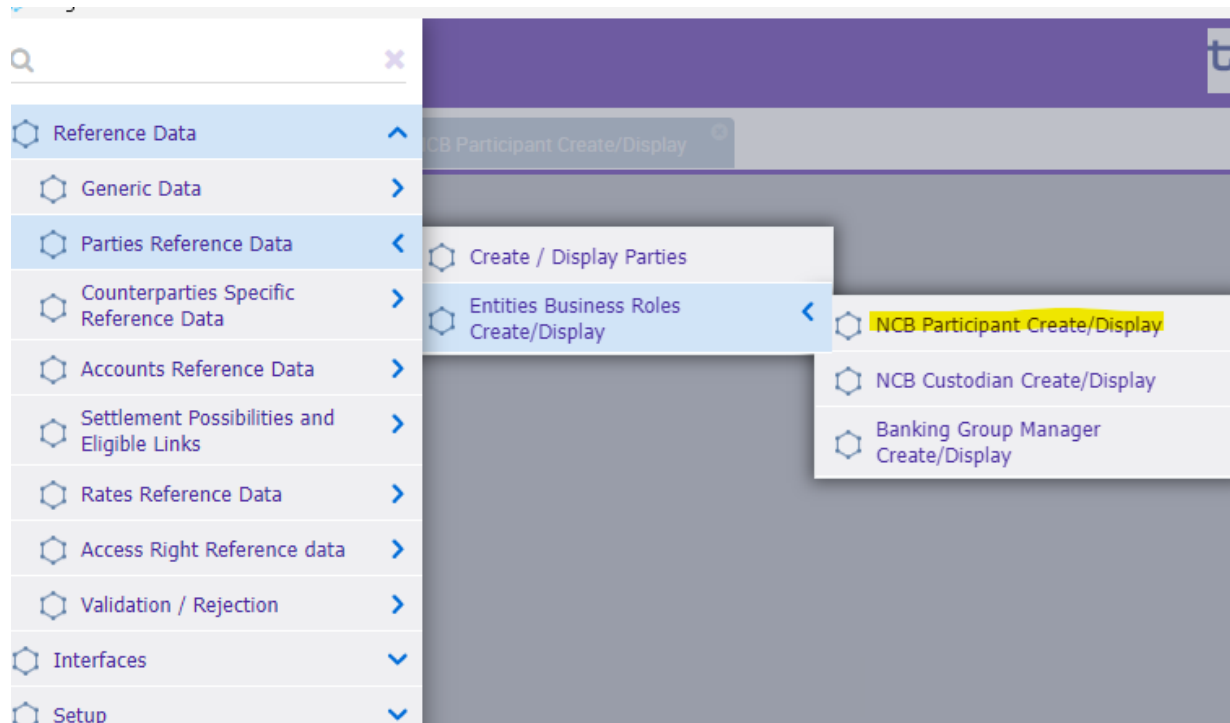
Reference Data
Generic Data
Parties Reference Data
Counterparties Specific Reference Data
Accounts Reference Data
Settlement Possibilities and Eligible Links
Rates Reference Data
Access Right Reference data
Validation / Rejection
Interfaces
Setup

CB Participant Create/Display

Create / Display Parties
Entities Business Roles Create/Display

NCB Participant Create/Display
NCB Custodian Create/Display
Banking Group Manager Create/Display